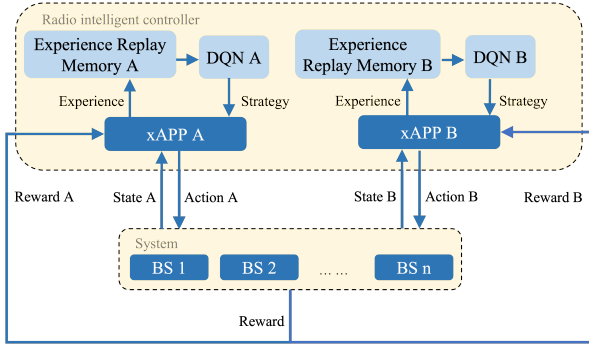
Radio intelligent controller

Experience Replay Memory A

DQN A

Experience Replay Memory B

DQN B

Experience

Strategy

Experience

Strategy

xAPP A

xAPP B

Reward A

State A

Action A

State B

Action B

Reward B

System

BS 1

BS 2

… …

BS n

Reward